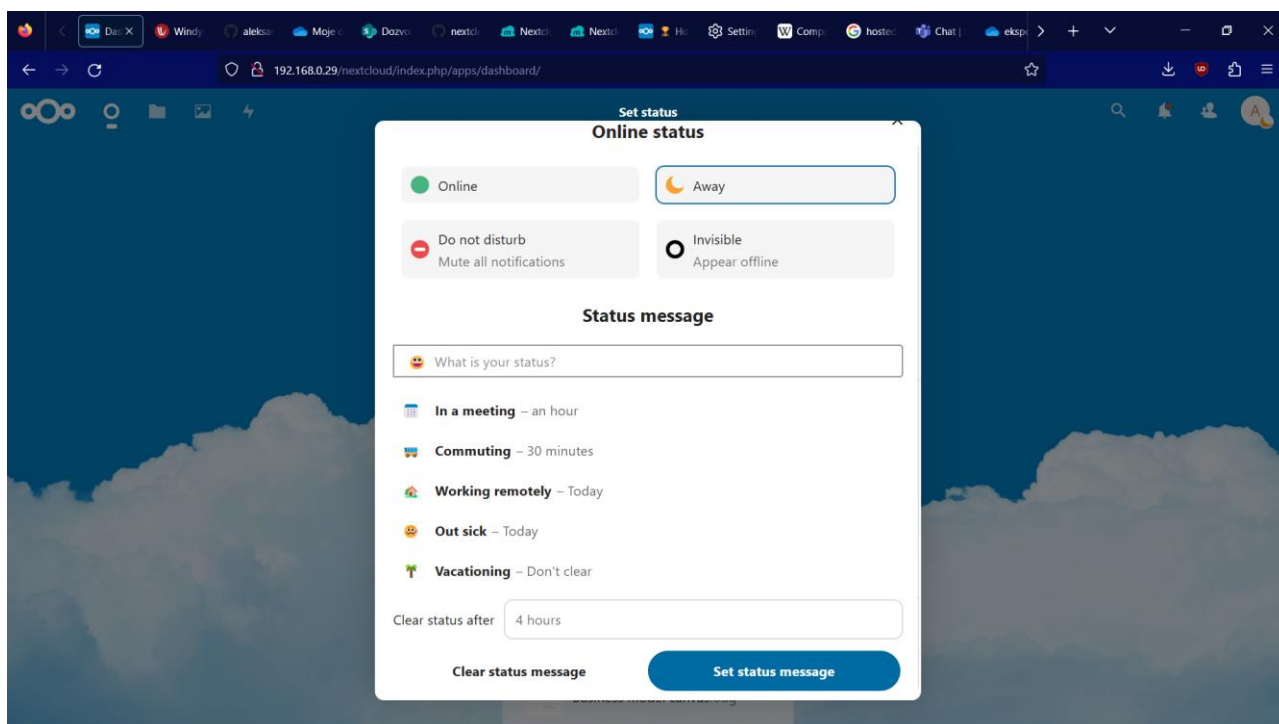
Das ✕ Windy aleksa Moje Dozvo nextcl Nextcl Nextcl Ho Settin Comp hosted Chat ekspe

192.168.0.29/nextcloud/index.php/apps/dashboard/

Set status

Online status

Online

Away

Do not disturb
Mute all notifications

Invisible
Appear offline

Status message

What is your status?

In a meeting – an hour

Commuting – 30 minutes

Working remotely – Today

Out sick – Today

Vacationing – Don't clear

Clear status after 4 hours

Clear status message

Set status message

business model canvas.svg